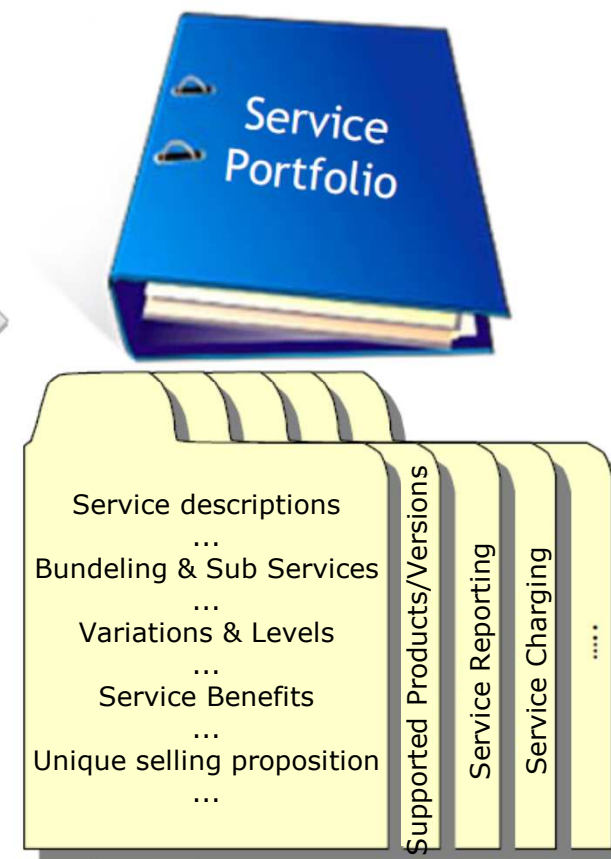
Service Portfolio

Service descriptions
...
Bundeling & Sub Services
...
Variations & Levels
...
Service Benefits
...
Unique selling proposition
...

Supported Products/Versions

Service Reporting

Service Charging

....